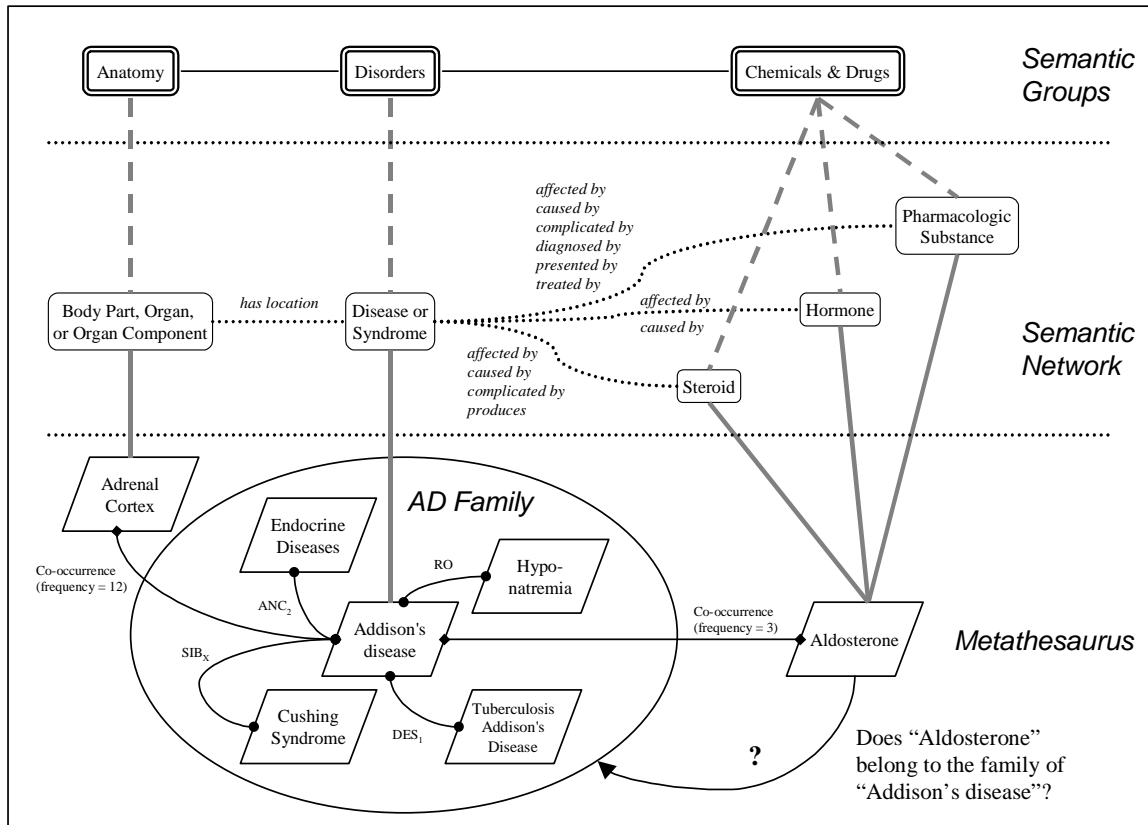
Anatomy

Disorders

Chemicals & Drugs

Semantic Groups

affected by
caused by
complicated by
diagnosed by
presented by
treated by

Pharmacologic Substance

Body Part, Organ, or Organ Component

has location

Disease or Syndrome

affected by

caused by

Hormone

Semantic Network

affected by
caused by
complicated by
produces

Steroid

Adrenal Cortex

AD Family

Endocrine Diseases

RO

Hypo-natremia

Co-occurrence (frequency = 12)

$ANC_2$

Addison's disease

Co-occurrence (frequency = 3)

Aldosterone

Metathesaurus

$SIB_X$

Cushing Syndrome

$DES_1$

Tuberculosis Addison's Disease

?

Does "Aldosterone" belong to the family of "Addison's disease"?